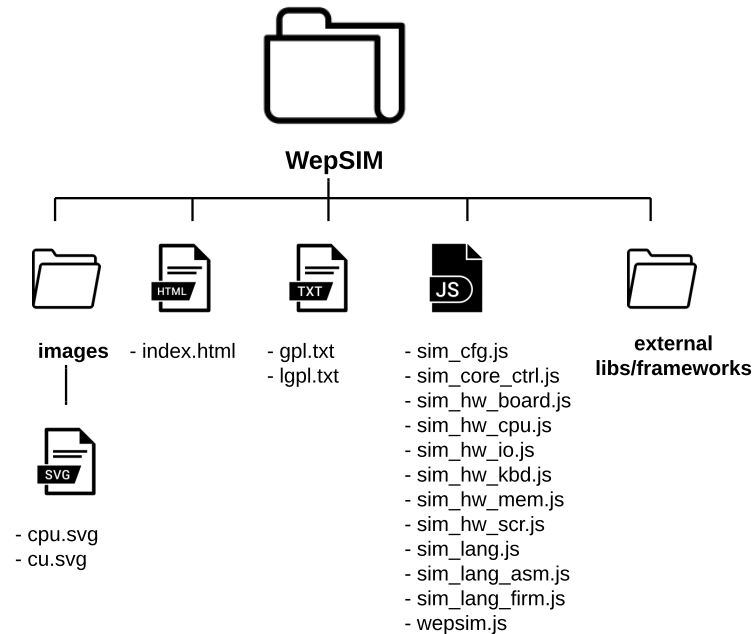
WepSIM

images

SVG

- cpu.svg
- cu.svg

HTML

- index.html

TXT

- gpl.txt
- lgpl.txt

JS

- sim_cfg.js
- sim_core_ctrl.js
- sim_hw_board.js
- sim_hw_cpu.js
- sim_hw_io.js
- sim_hw_kbd.js
- sim_hw_mem.js
- sim_hw_scr.js
- sim_lang.js
- sim_lang_asm.js
- sim_lang_firm.js
- wepsim.js

external libs/frameworks